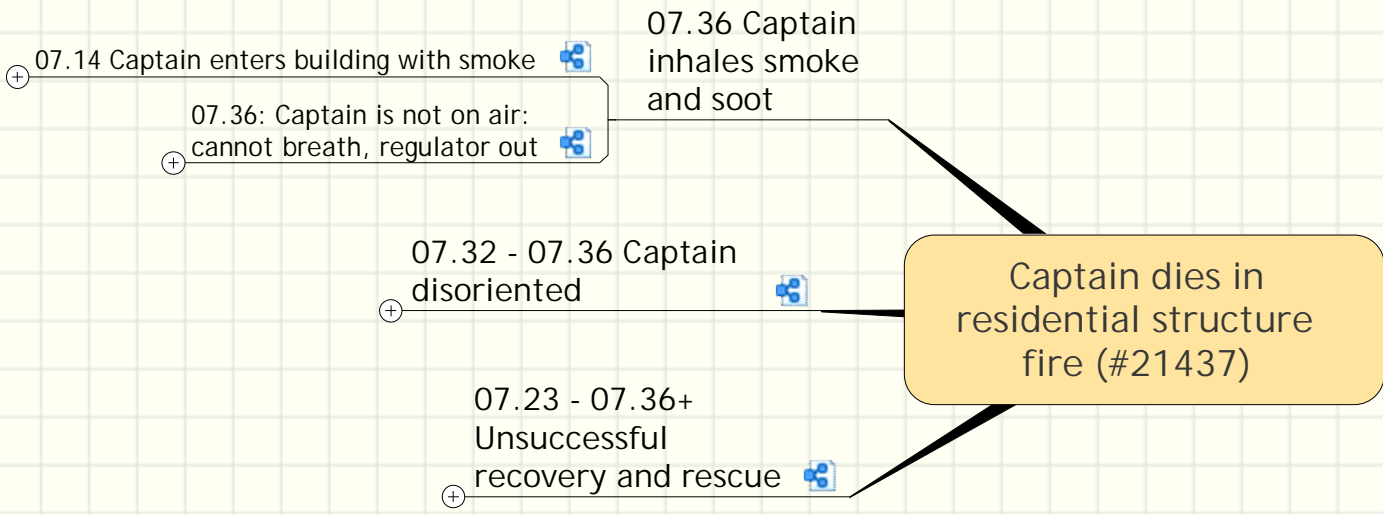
Captain dies in residential structure fire (#21437)

07.36 Captain inhales smoke and soot

07.14 Captain enters building with smoke

07.36: Captain is not on air: cannot breath, regulator out

07.32 - 07.36 Captain disoriented

07.23 - 07.36+ Unsuccessful recovery and rescue